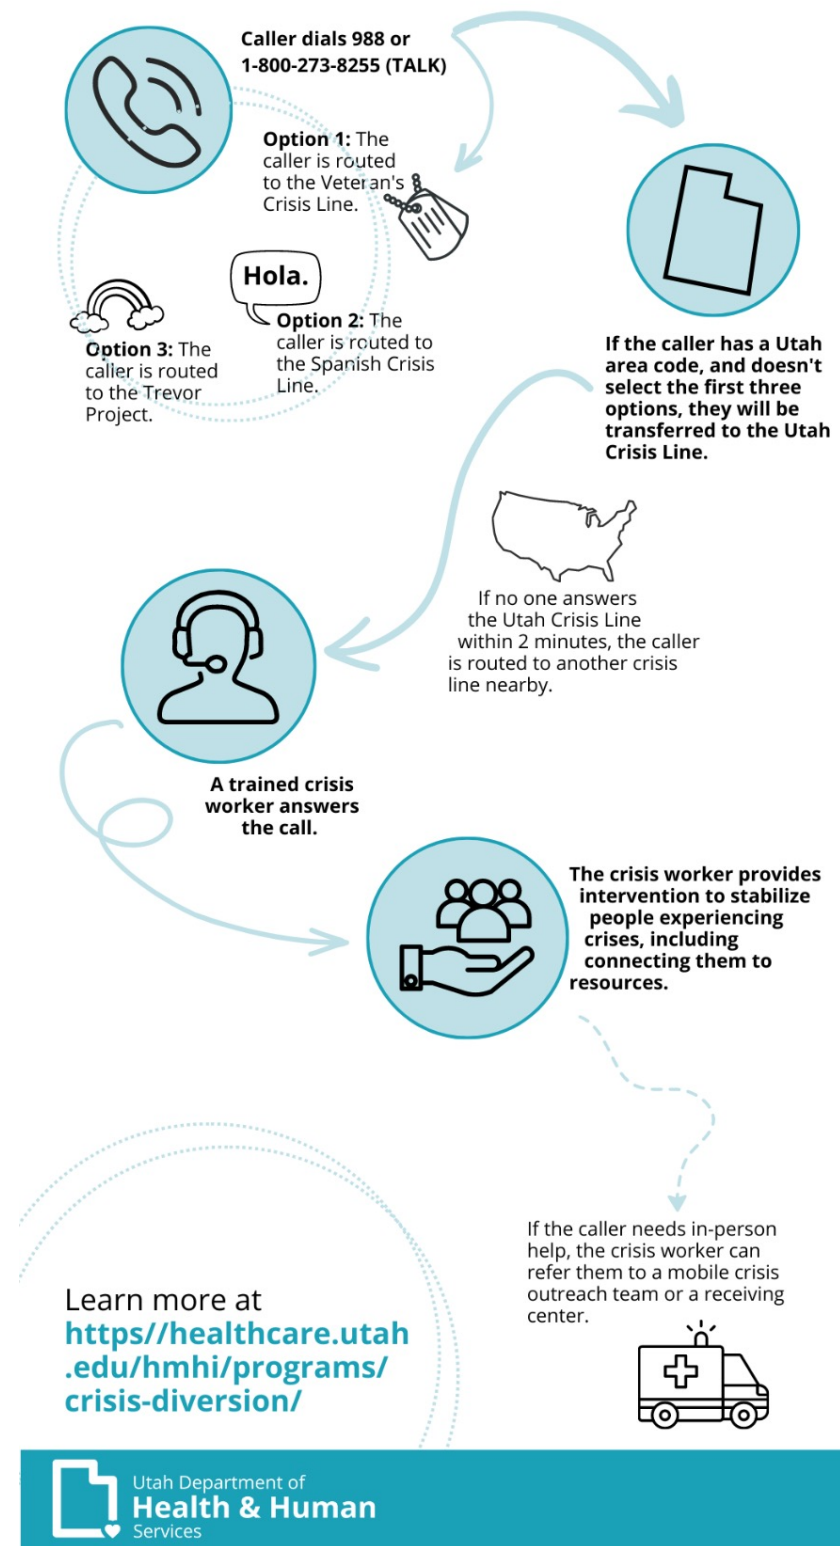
Caller dials 988 or 1-800-273-8255 (TALK)

**Option 1:** The caller is routed to the Veteran's Crisis Line.

Hola.

**Option 2:** The caller is routed to the Spanish Crisis Line.

**Option 3:** The caller is routed to the Trevor Project.

If the caller has a Utah area code, and doesn't select the first three options, they will be transferred to the Utah Crisis Line.

If no one answers the Utah Crisis Line within 2 minutes, the caller is routed to another crisis line nearby.

A trained crisis worker answers the call.

The crisis worker provides intervention to stabilize people experiencing crises, including connecting them to resources.

If the caller needs in-person help, the crisis worker can refer them to a mobile crisis outreach team or a receiving center.

Learn more at https//healthcare.utah.edu/hmhi/programs/crisis-diversion/

Utah Department of Health & Human Services